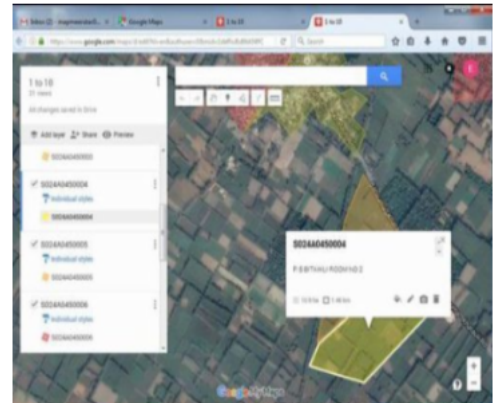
Inbox (2) - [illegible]
Google Maps
1 to 10
1 to 10

https://www.google.com/maps/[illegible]
Search

1 to 10
21 views
All changes saved in Drive

Add layer
Share
Preview

S02A0450003

S02A0450004
Individual styles
S02A0450004

S02A0450005
Individual styles
S02A0450005

S02A0450006
Individual styles
S02A0450006

S02A0450004
P.S BITHAU ROOH NO 2
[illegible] ha
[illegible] km

Google My Maps